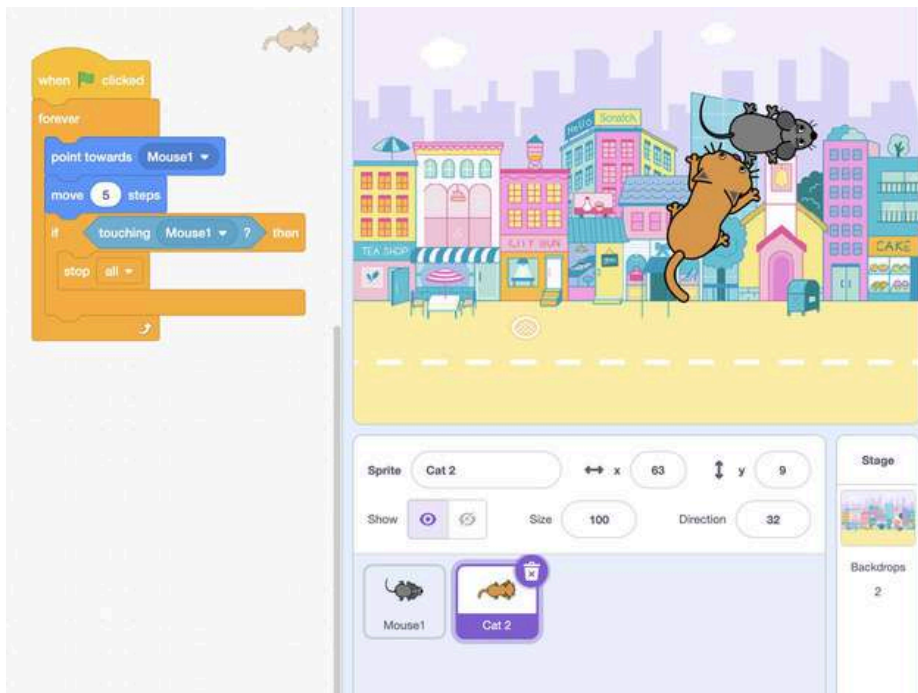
when clicked
forever
point towards Mouse1
move 5 steps
if touching Mouse1 ? then
stop all

Hello Scratch
TEA SHOP
CITY BUN
CAKE

Sprite Cat 2
x 63
y 9
Show
Size 100
Direction 32

Mouse1
Cat 2

Stage
Backdrops
2